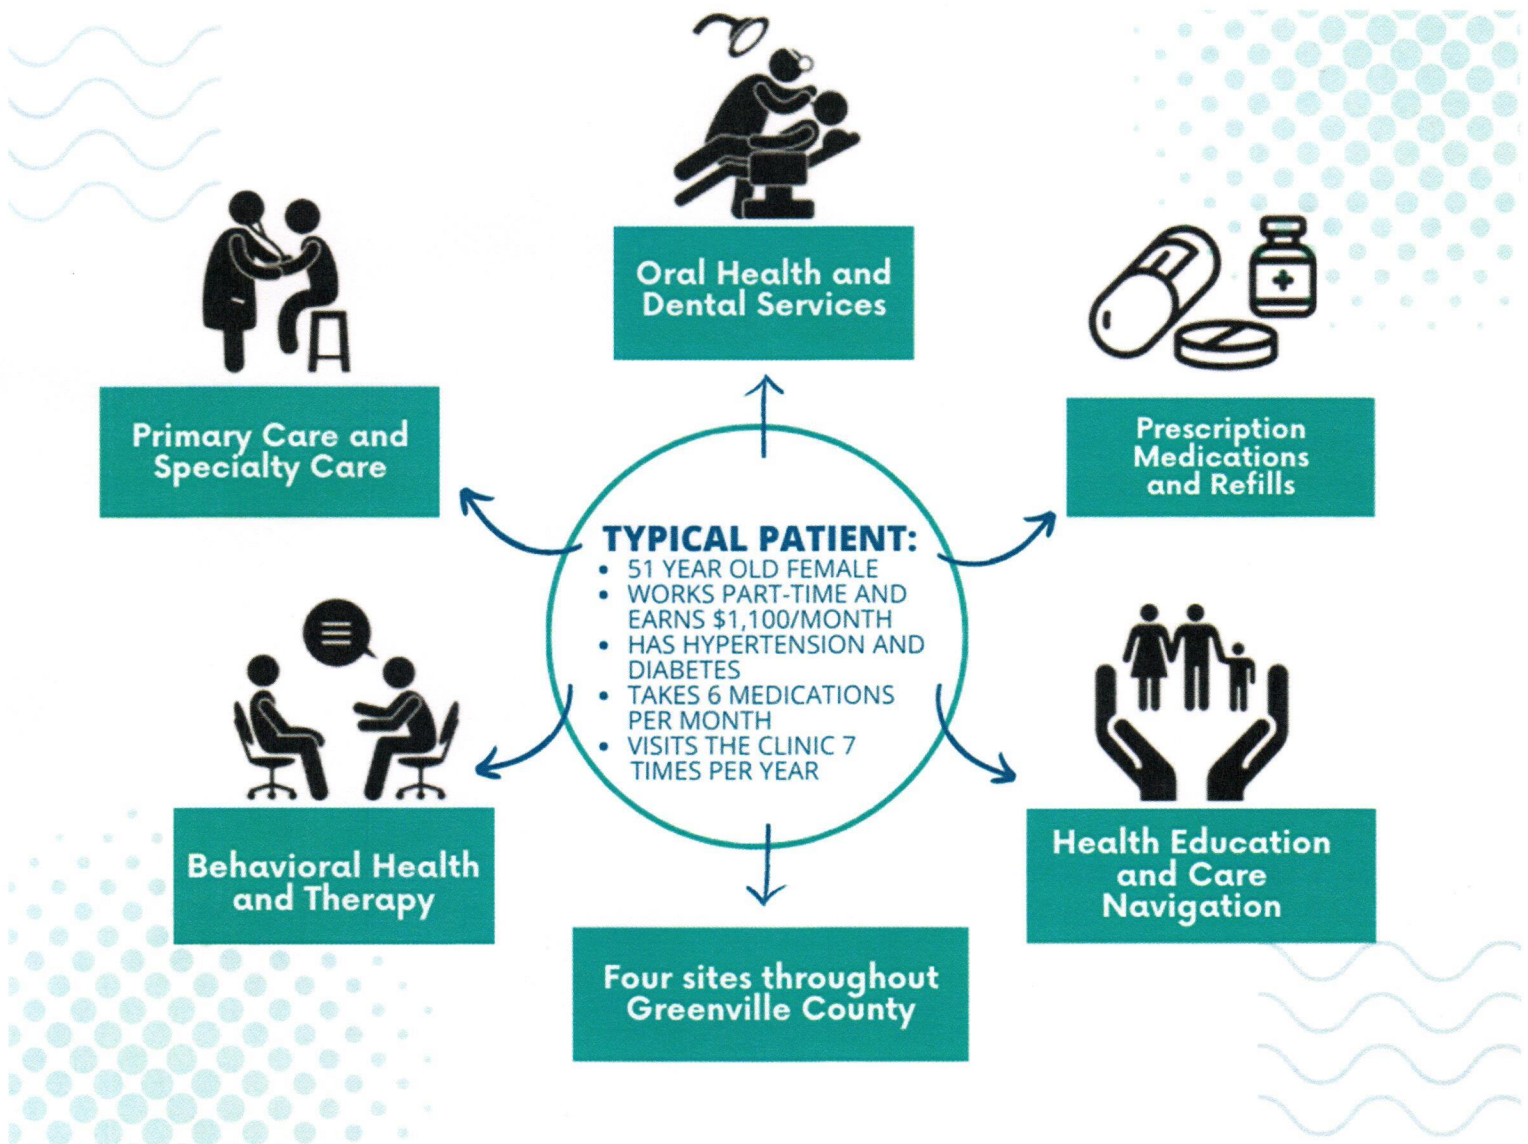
Oral Health and Dental Services

Primary Care and Specialty Care

Prescription Medications and Refills

TYPICAL PATIENT:
- 51 YEAR OLD FEMALE
- WORKS PART-TIME AND EARNS $1,100/MONTH
- HAS HYPERTENSION AND DIABETES
- TAKES 6 MEDICATIONS PER MONTH
- VISITS THE CLINIC 7 TIMES PER YEAR

Behavioral Health and Therapy

Health Education and Care Navigation

Four sites throughout Greenville County